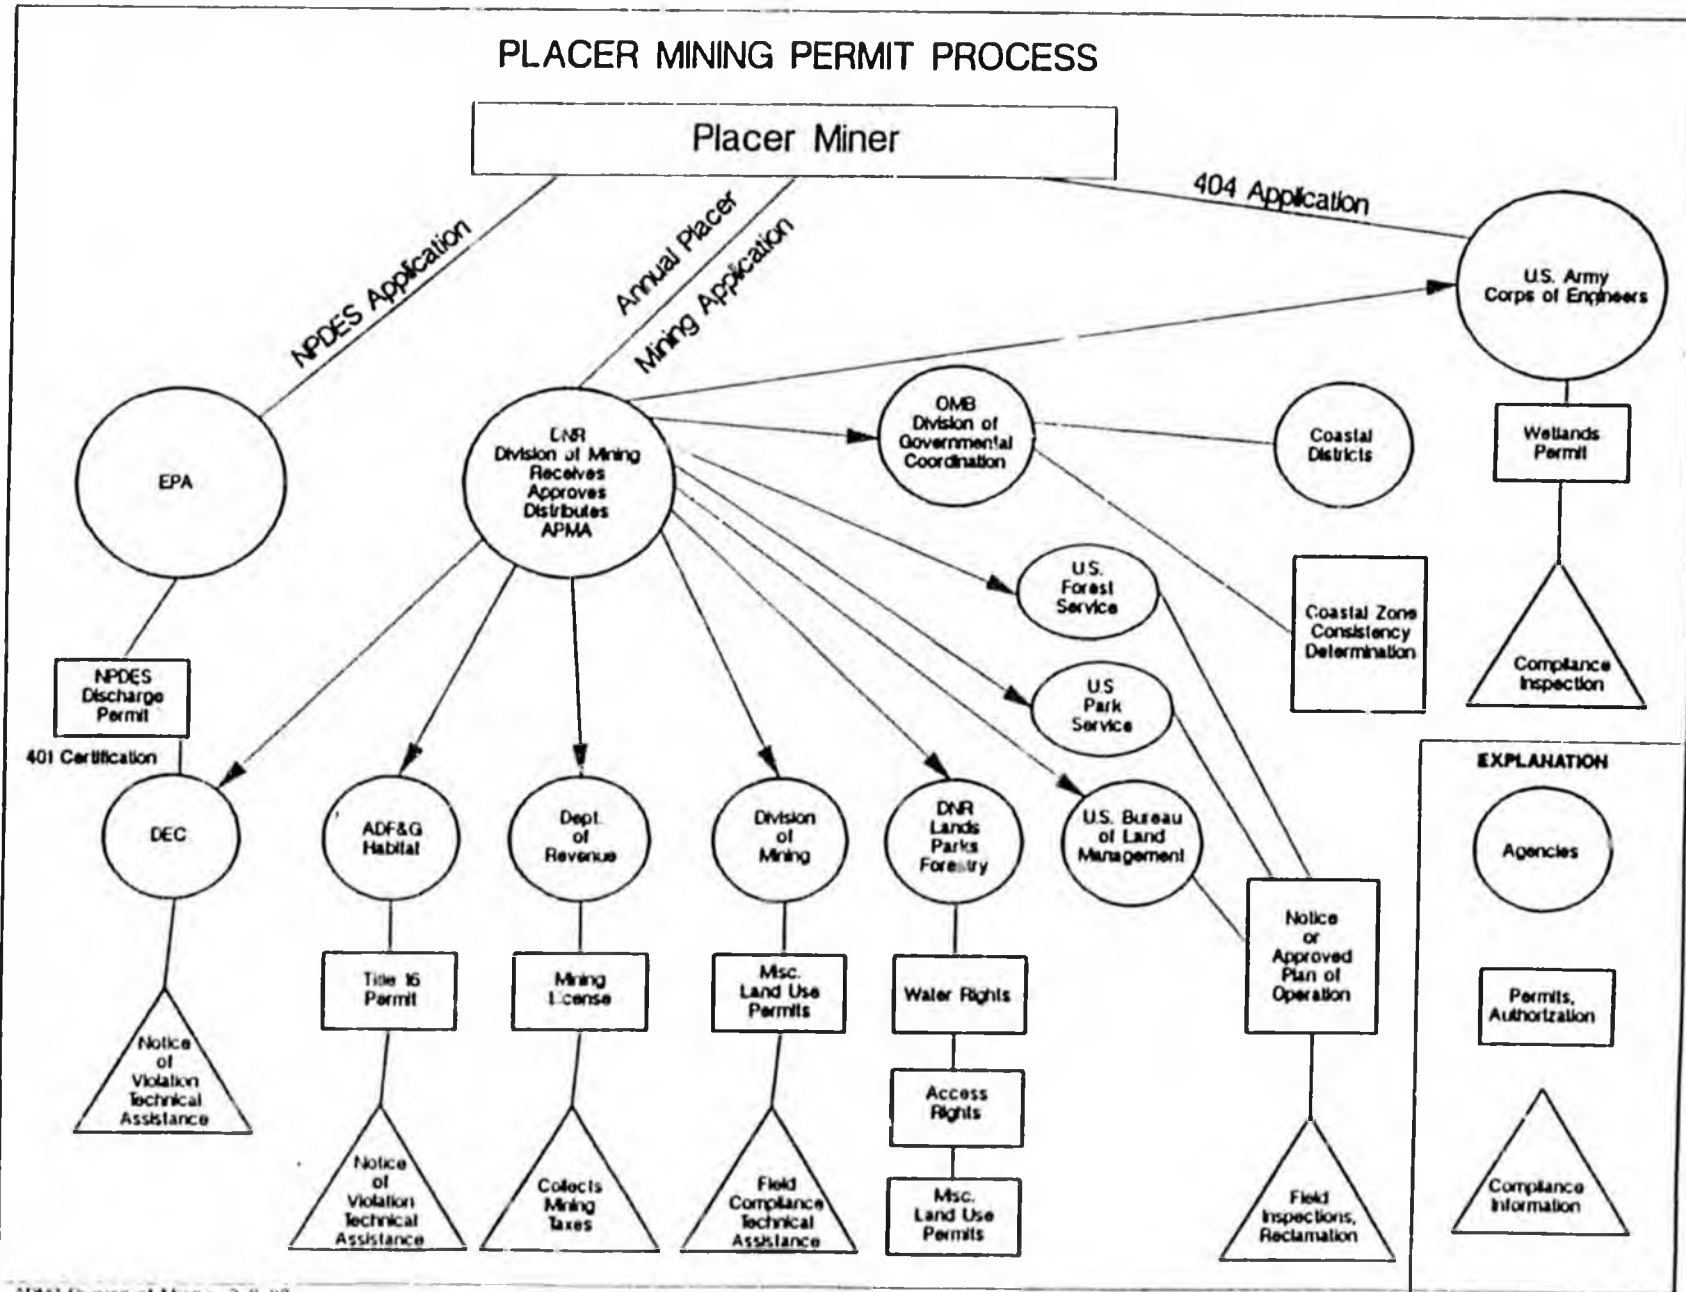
PLACER MINING PERMIT PROCESS

Placer Miner

NPDES Application

Annual Placer Mining Application

404 Application

U.S. Army Corps of Engineers

Wetlands Permit

Compliance Inspection

EPA

NPDES Discharge Permit

401 Certification

DEC

Notice of Violation Technical Assistance

DNR Division of Mining Receives Approves Distributes APMA

OMB Division of Governmental Coordination

Coastal Districts

Coastal Zone Consistency Determination

U.S. Forest Service

U.S Park Service

U.S. Bureau of Land Management

Notice or Approved Plan of Operation

Field Inspections, Reclamation

ADF&G Habitat

Title 16 Permit

Notice of Violation Technical Assistance

Dept. of Revenue

Mining License

Collects Mining Taxes

Division of Mining

Misc. Land Use Permits

Field Compliance Technical Assistance

DNR Lands Parks Forestry

Water Rights

Access Rights

Misc. Land Use Permits

EXPLANATION

Agencies

Permits, Authorization

Compliance Information

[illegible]